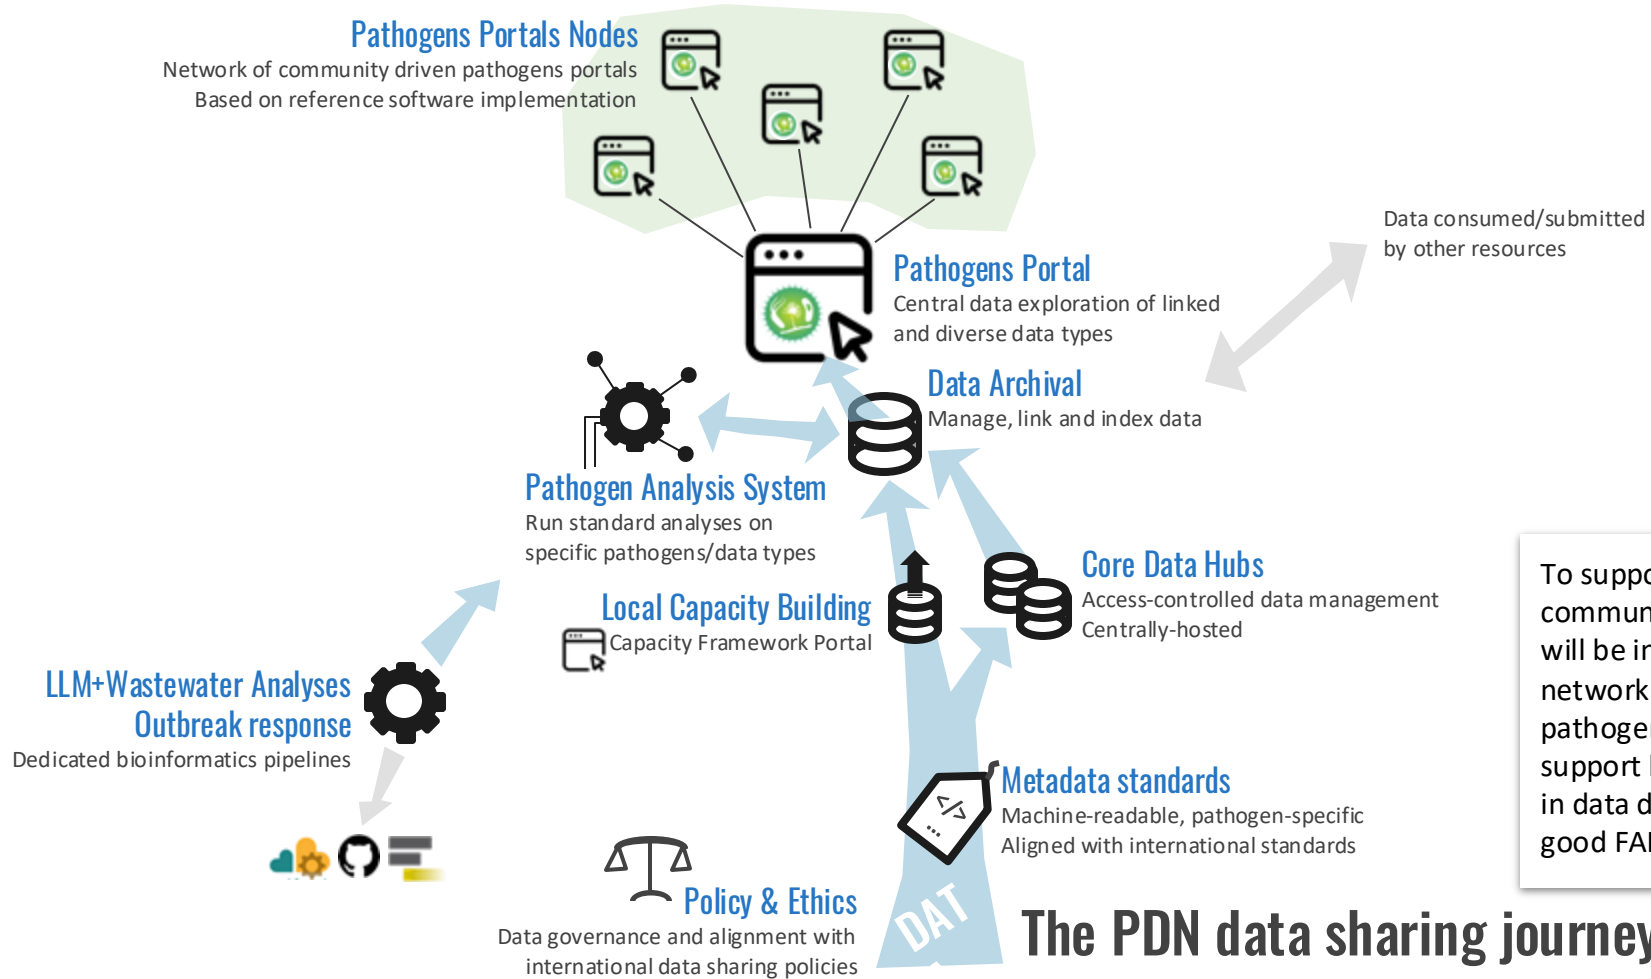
Pathogens Portals Nodes
Network of community driven pathogens portals
Based on reference software implementation

Data consumed/submitted
by other resources

Pathogens Portal
Central data exploration of linked and diverse data types

Data Archival
Manage, link and index data

Pathogen Analysis System
Run standard analyses on specific pathogens/data types

Core Data Hubs
Access-controlled data management
Centrally-hosted

Local Capacity Building
Capacity Framework Portal

LLM+Wastewater Analyses
Outbreak response
Dedicated bioinformatics pipelines

To suppo
commun
will be in
network
pathoge
support
in data d
good FAI

Metadata standards
Machine-readable, pathogen-specific
Aligned with international standards

Policy & Ethics
Data governance and alignment with international data sharing policies

DAT

The PDN data sharing journey